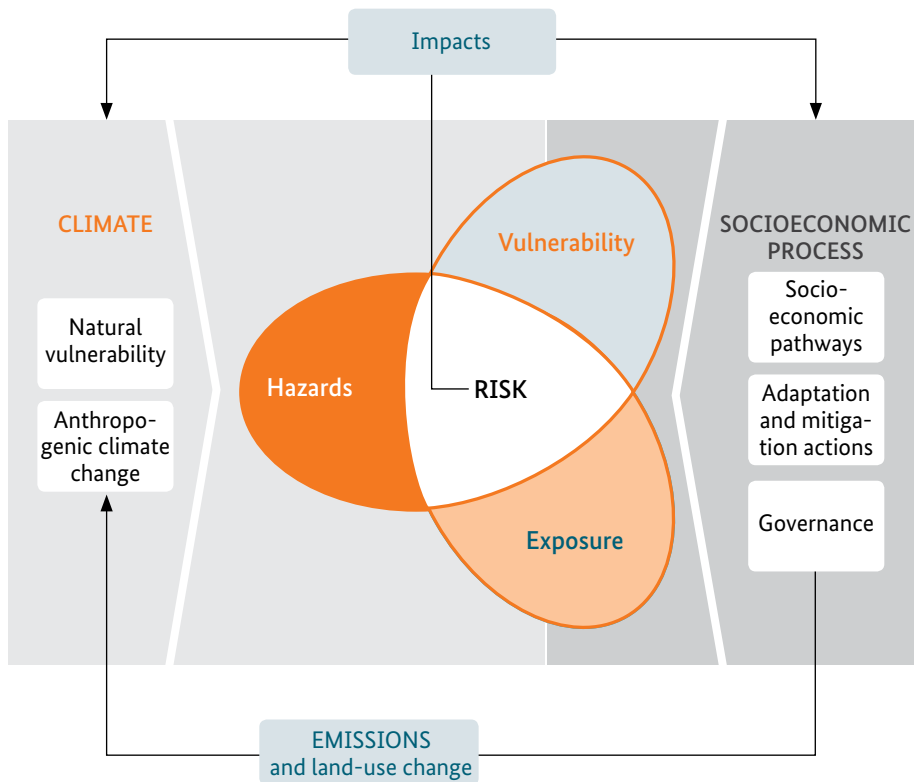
Impacts

CLIMATE

Natural vulnerability

Anthropogenic climate change

Vulnerability

Hazards

RISK

Exposure

SOCIOECONOMIC PROCESS

Socioeconomic pathways

Adaptation and mitigation actions

Governance

EMISSIONS and land-use change